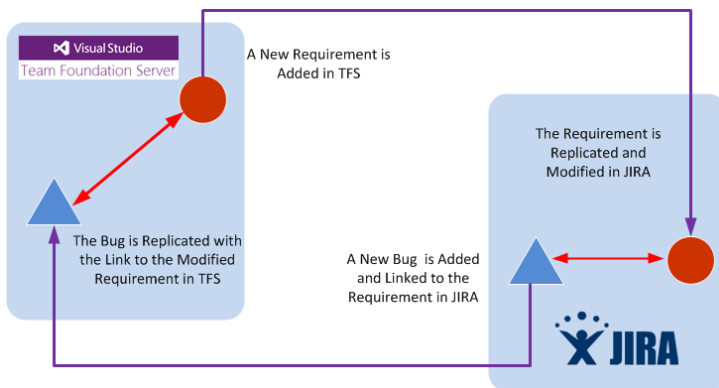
Visual Studio
Team Foundation Server

A New Requirement is Added in TFS

The Requirement is Replicated and Modified in JIRA

The Bug is Replicated with the Link to the Modified Requirement in TFS

A New Bug is Added and Linked to the Requirement in JIRA

JIRA